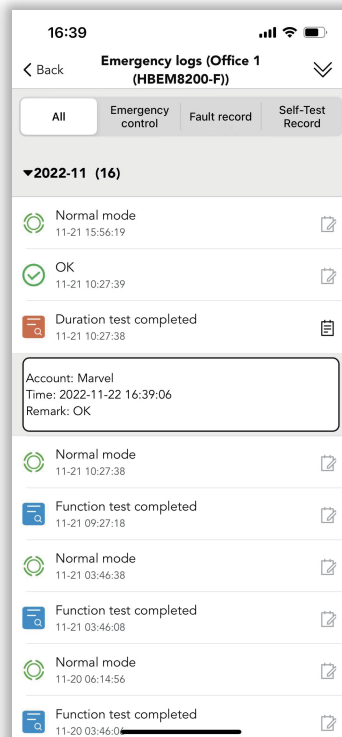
16:39

Back
Emergency logs (Office 1 (HBEM8200-F))

All
Emergency control
Fault record
Self-Test Record

▾2022-11 (16)

Normal mode
11-21 15:56:19

OK
11-21 10:27:39

Duration test completed
11-21 10:27:38

Account: Marvel
Time: 2022-11-22 16:39:06
Remark: OK

Normal mode
11-21 10:27:38

Function test completed
11-21 09:27:18

Normal mode
11-21 03:46:38

Function test completed
11-21 03:46:08

Normal mode
11-20 06:14:56

Function test completed
11-20 03:46:0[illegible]